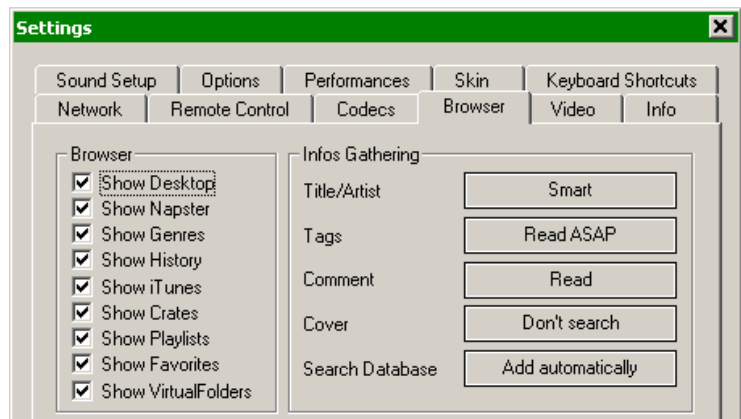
Settings

Sound Setup | Options | Performances | Skin | Keyboard Shortcuts
Network | Remote Control | Codecs | Browser | Video | Info

Browser
☑ Show Desktop
☑ Show Napster
☑ Show Genres
☑ Show History
☑ Show iTunes
☑ Show Crates
☑ Show Playlists
☑ Show Favorites
☑ Show VirtualFolders

Infos Gathering
Title/Artist | Smart
Tags | Read ASAP
Comment | Read
Cover | Don't search
Search Database | Add automatically